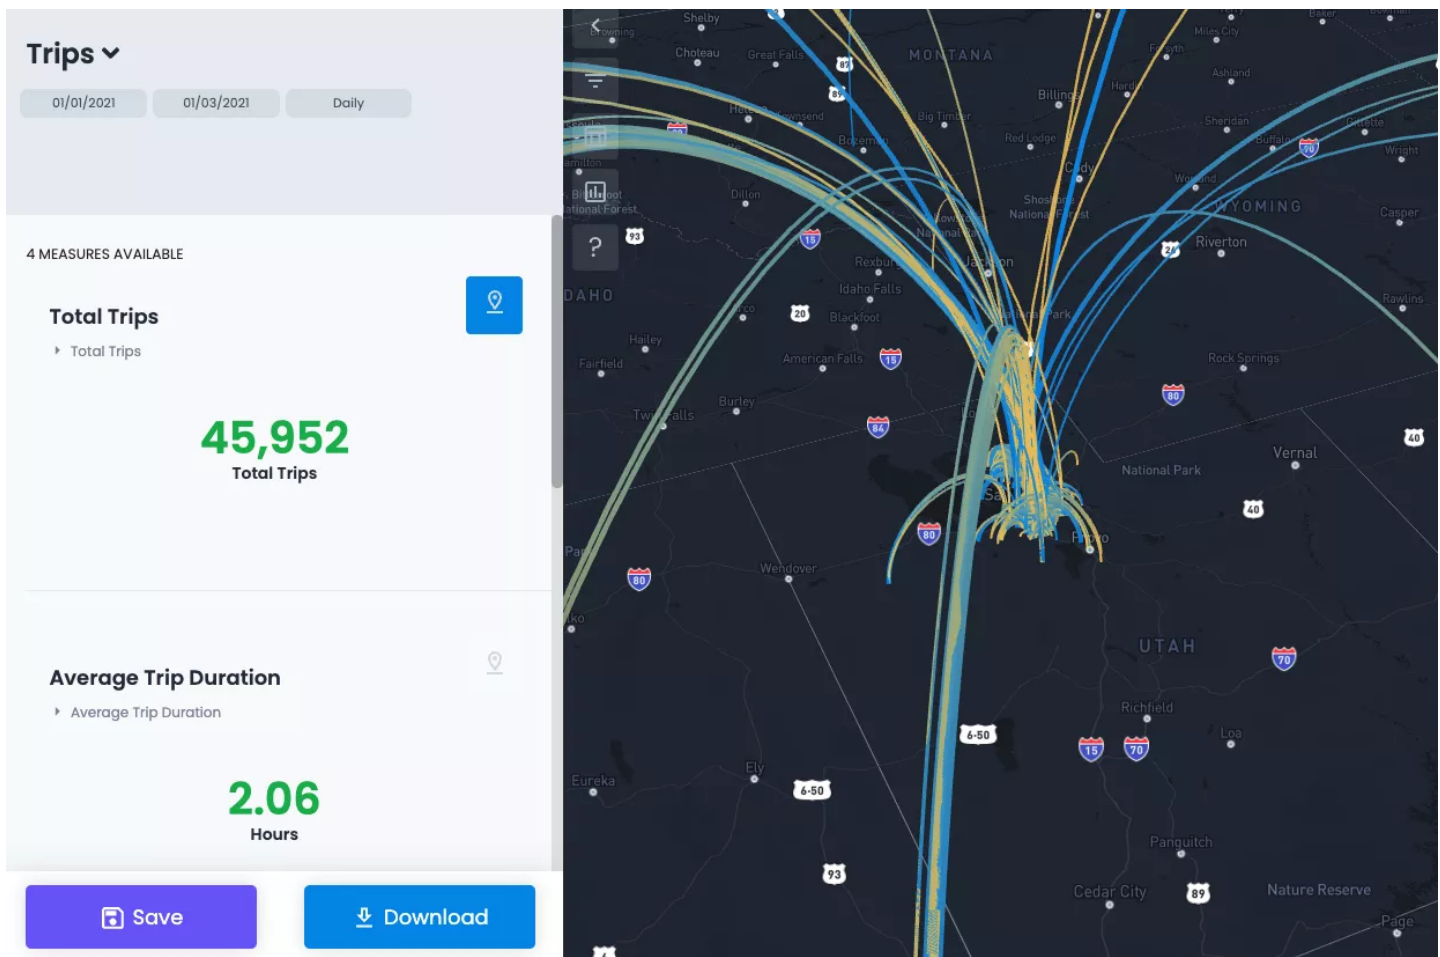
Trips

01/01/2021 01/03/2021 Daily

4 MEASURES AVAILABLE

Total Trips
Total Trips

45,952
Total Trips

Average Trip Duration
Average Trip Duration

2.06
Hours

Save
Download

Shelby
Browning
Choteau
Great Falls
MONTANA
Miles City
Baker
Forsyth
Ashland
Billings
Hardin
Helena
Townsend
Big Timber
Bozeman
Red Lodge
Sheridan
Buffalo
Gillette
Wright
Cody
Worland
WYOMING
Casper
Dillon
Shoshone National Forest
Riverton
Rexburg
Jackson
Idaho Falls
Blackfoot
IDAHO
Hamilton
National Forest
Hailey
Fairfield
American Falls
Arco
Burley
Twin Falls
Rawlins
Rock Springs
Vernal
National Park
Wendover
Provo
UTAH
Richfield
Loa
Ely
Eureka
Panguitch
Cedar City
Nature Reserve
Page
15 15 15 20 84 80 80 80 80 70 70 93 93 87 89 40 40 90 26 6-50 6-50